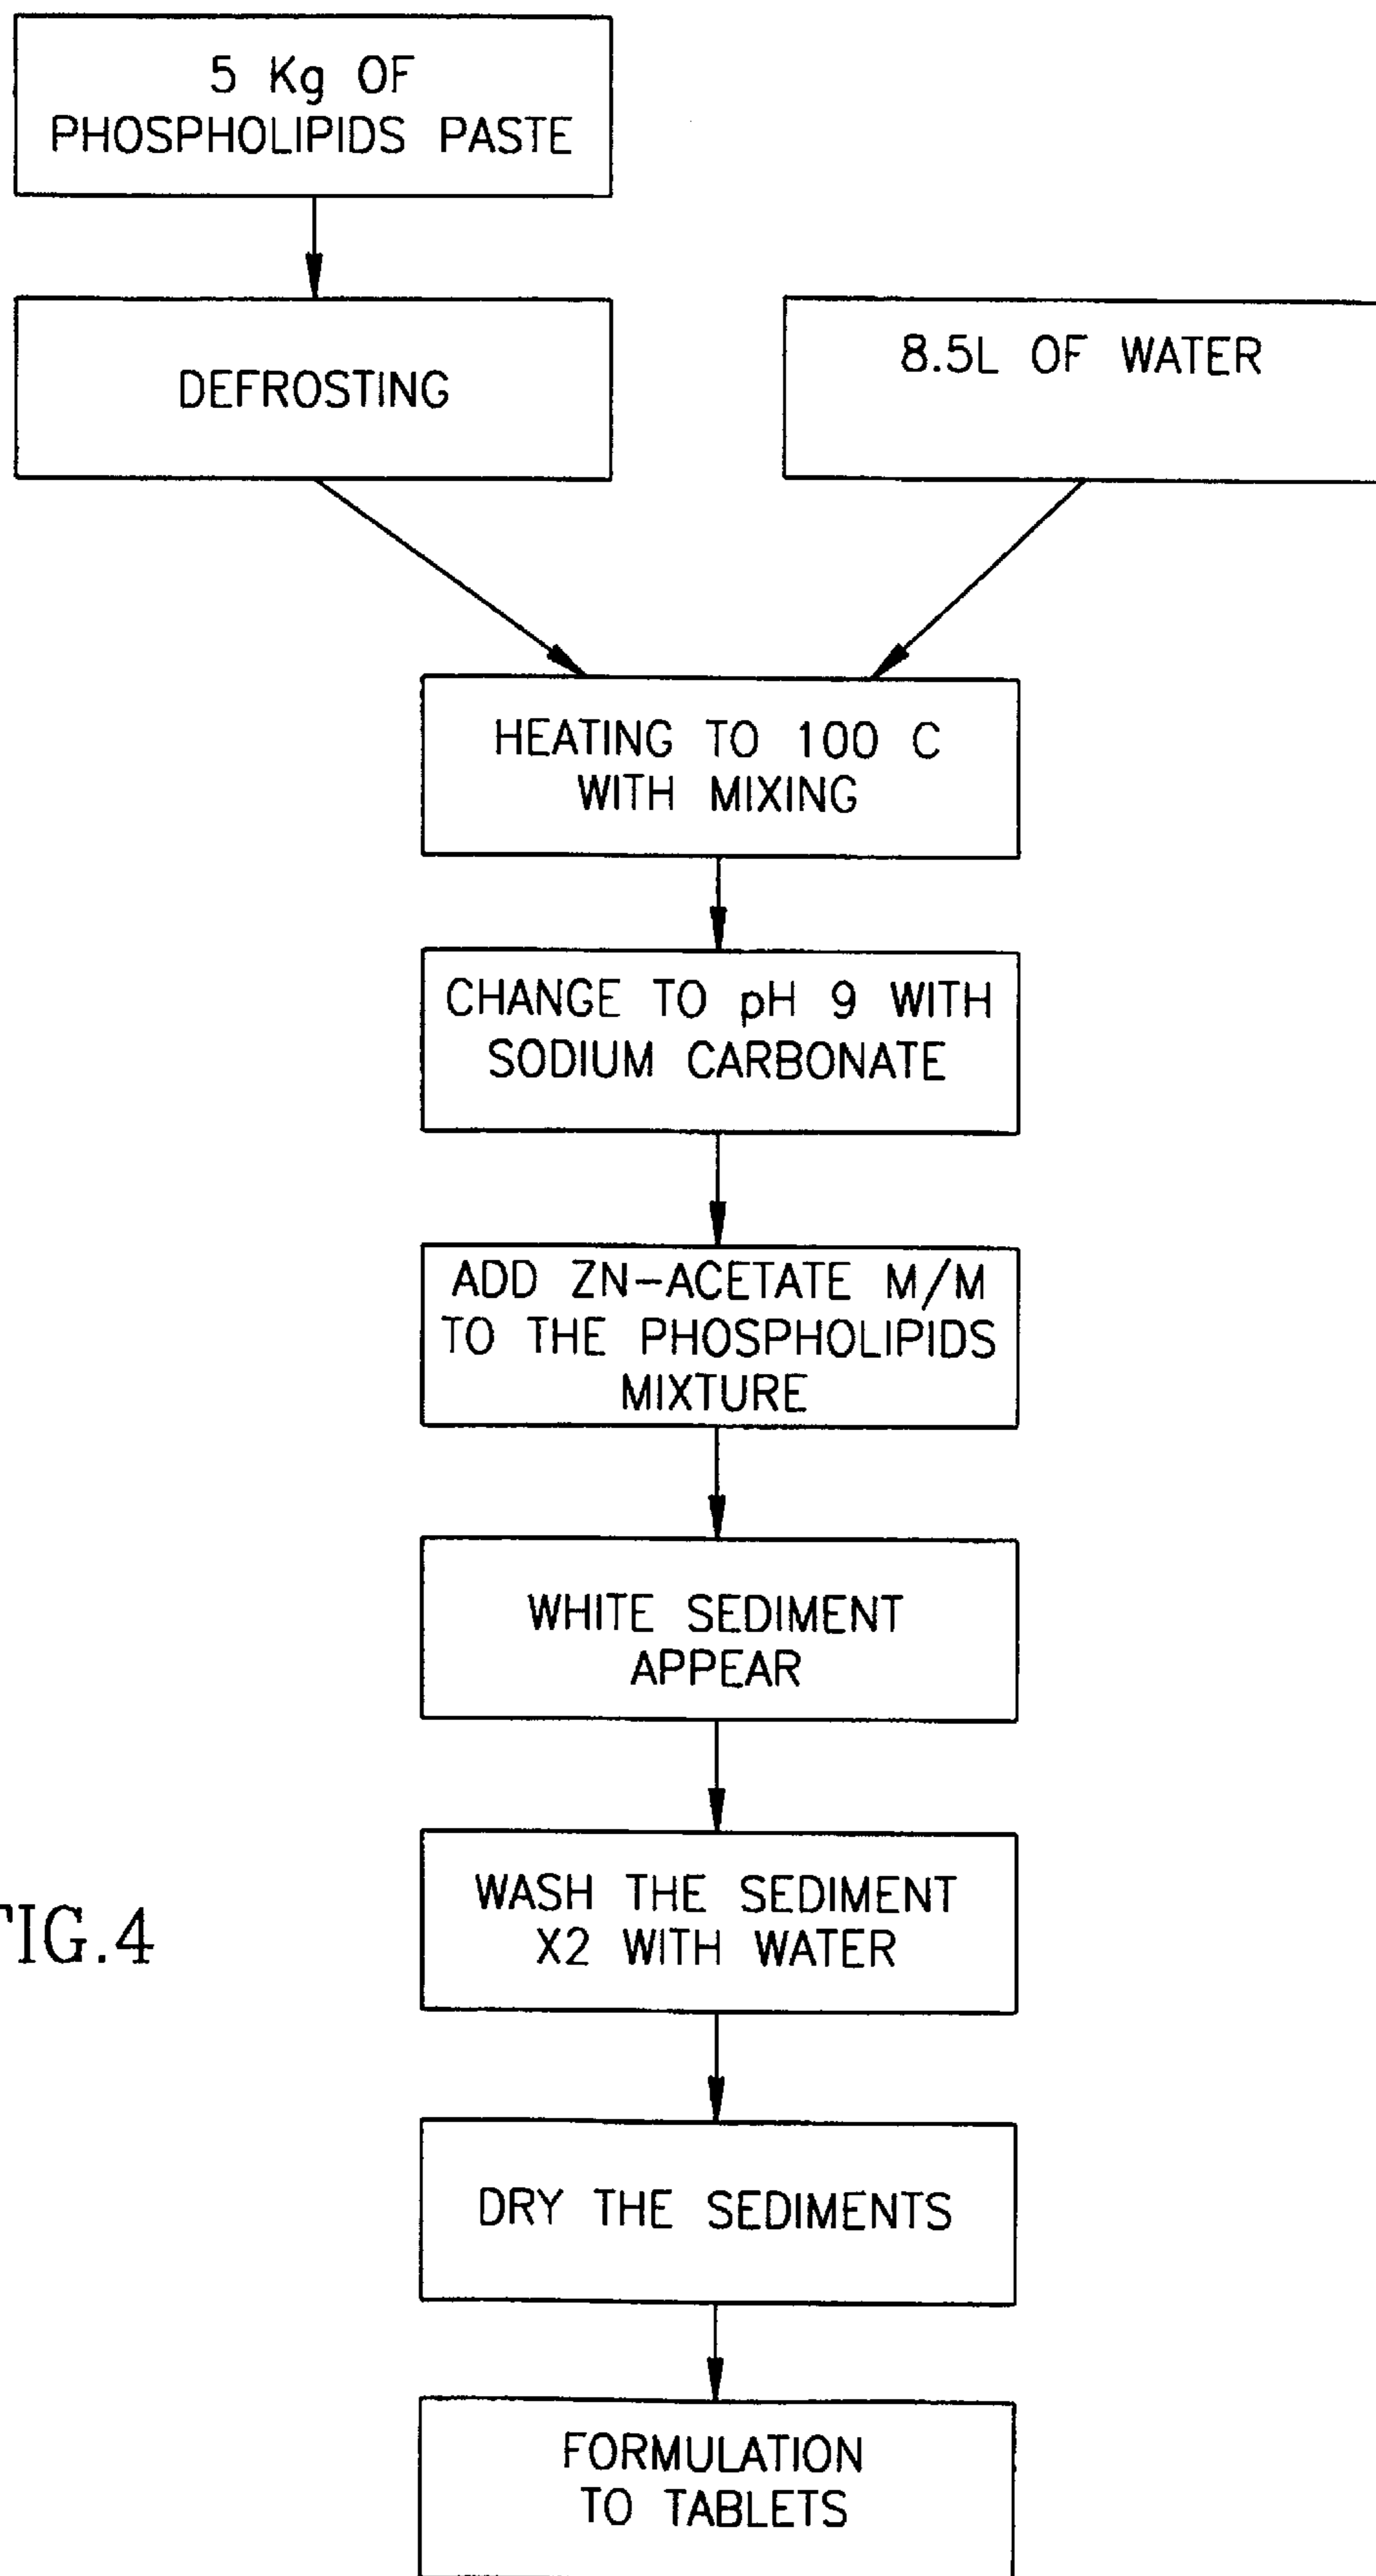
5 Kg OF PHOSPHOLIPIDS PASTE

DEFROSTING

8.5L OF WATER

HEATING TO 100 C WITH MIXING

CHANGE TO pH 9 WITH SODIUM CARBONATE

ADD ZN-ACETATE M/M TO THE PHOSPHOLIPIDS MIXTURE

WHITE SEDIMENT APPEAR

WASH THE SEDIMENT X2 WITH WATER

DRY THE SEDIMENTS

FORMULATION TO TABLETS

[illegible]IG.4